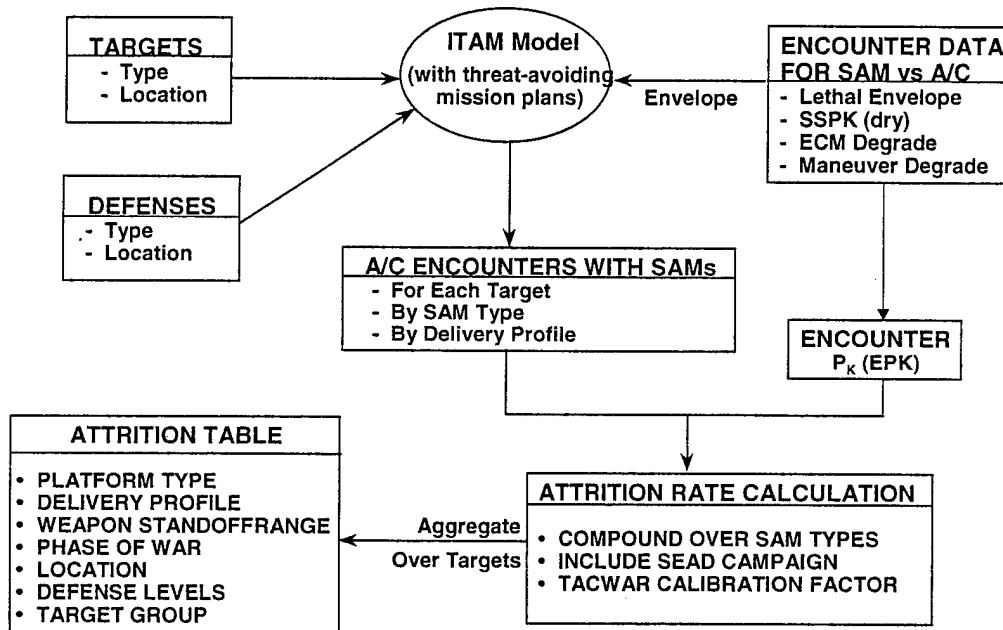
TARGETS
- Type
- Location

ITAM Model
(with threat-avoiding mission plans)

ENCOUNTER DATA FOR SAM vs A/C
- Lethal Envelope
- SSPK (dry)
- ECM Degrade
- Maneuver Degrade

Envelope

DEFENSES
- Type
- Location

A/C ENCOUNTERS WITH SAMs
- For Each Target
- By SAM Type
- By Delivery Profile

ENCOUNTER
$P_K$ (EPK)

ATTRITION TABLE
• PLATFORM TYPE
• DELIVERY PROFILE
• WEAPON STANDOFFRANGE
• PHASE OF WAR
• LOCATION
• DEFENSE LEVELS
• TARGET GROUP

Aggregate
Over Targets

ATTRITION RATE CALCULATION
• COMPOUND OVER SAM TYPES
• INCLUDE SEAD CAMPAIGN
• TACWAR CALIBRATION FACTOR